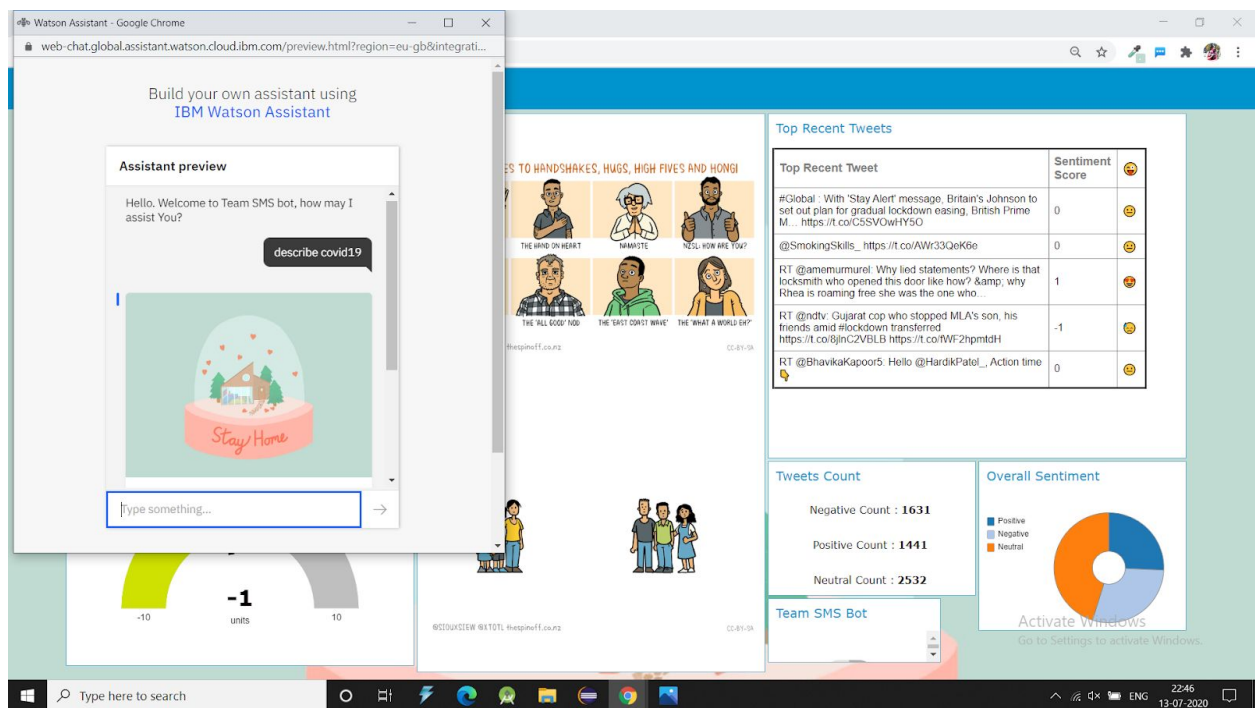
Watson Assistant - Google Chrome

web-chat.global.assistant.watson.cloud.ibm.com/preview.html?region=eu-gb&integrati...

Build your own assistant using
IBM Watson Assistant

Assistant preview

Hello. Welcome to Team SMS bot, how may I assist You?

describe covid19

Stay Home

Type something...

-10
-1
units
10

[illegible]ES TO HANDSHAKES, HUGS, HIGH FIVES AND HONGI

THE HAND ON HEART
NAMASTE
NZSL: HOW ARE YOU?
THE 'ALL GOOD' NOD
THE 'EAST COAST WAVE'
THE 'WHAT A WORLD EH?'

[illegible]thespinoff.co.nz
CC-BY-SA

@SIOUXSIEW @XTOTL thespinoff.co.nz
CC-BY-SA

Top Recent Tweets

| Top Recent Tweet | Sentiment Score | |
|---|---|---|
| #Global : With 'Stay Alert' message, Britain's Johnson to set out plan for gradual lockdown easing, British Prime M.... https://t.co/C5SVOwHY5O | 0 | |
| @SmokingSkills_ https://t.co/AWr33QeK6e | 0 | |
| RT @amemurmurel: Why lied statements? Where is that locksmith who opened this door like how? &amp; why Rhea is roaming free she was the one who... | 1 | |
| RT @ndtv: Gujarat cop who stopped MLA's son, his friends amid #lockdown transferred https://t.co/8jlnC2VBLB https://t.co/fWF2hpmtdH | -1 | |
| RT @BhavikaKapoor5: Hello @HardikPatel_, Action time | 0 | |

Tweets Count

Negative Count : 1631

Positive Count : 1441

Neutral Count : 2532

Overall Sentiment

Positive
Negative
Neutral

Team SMS Bot

Activate Windows
Go to Settings to activate Windows.

Type here to search

ENG
22:46
13-07-2020